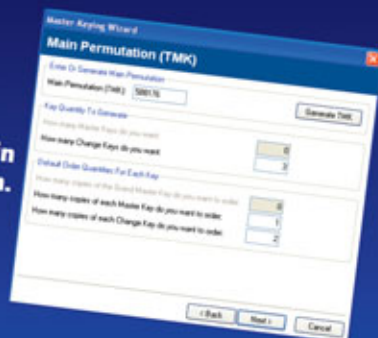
Master Keying Wizard

Main Permutation (TMK)

Enter Or Generate Main Permutation

Main Permutation (TMK): 589176

Generate TMK

Key Quantity To Generate

How many Master Keys do you want:

How many Change Keys do you want: 0

3

Default Order Quantities For Each Key

How many copies of the Grand Master Key do you want to order:

How many copies of each Master Key do you want to order: 0

How many copies of each Change Key do you want to order: 1

2

< Back

Next >

Cancel

n

n.